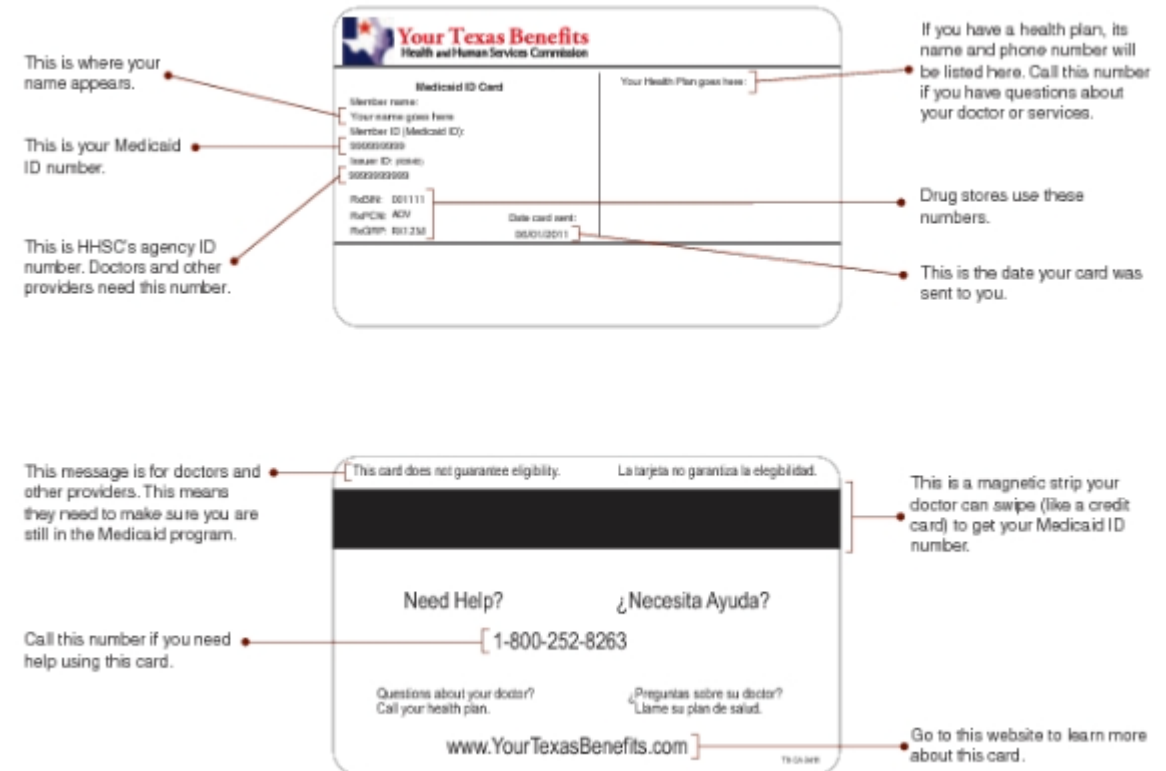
This is where your name appears.

This is your Medicaid ID number.

This is HHSC's agency ID number. Doctors and other providers need this number.

Your Texas Benefits
Health and Human Services Commission

Medicaid ID Card
Member name:
Your name goes here
Member ID (Medicaid ID):
999999999
Issuer ID: (9 digit)
99999999999

RxBIN: 001111
RxPCN: ADV
RxGRP: RX1250

Date card sent:
08/01/2011

Your Health Plan goes here:

If you have a health plan, its name and phone number will be listed here. Call this number if you have questions about your doctor or services.

Drug stores use these numbers.

This is the date your card was sent to you.

This message is for doctors and other providers. This means they need to make sure you are still in the Medicaid program.

This card does not guarantee eligibility.

La tarjeta no garantiza la elegibilidad.

This is a magnetic strip your doctor can swipe (like a credit card) to get your Medicaid ID number.

Need Help?

¿Necesita Ayuda?

Call this number if you need help using this card.

1-800-252-8263

Questions about your doctor? Call your health plan.

¿Preguntas sobre su doctor? Llame su plan de salud.

www.YourTexasBenefits.com

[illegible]

Go to this website to learn more about this card.